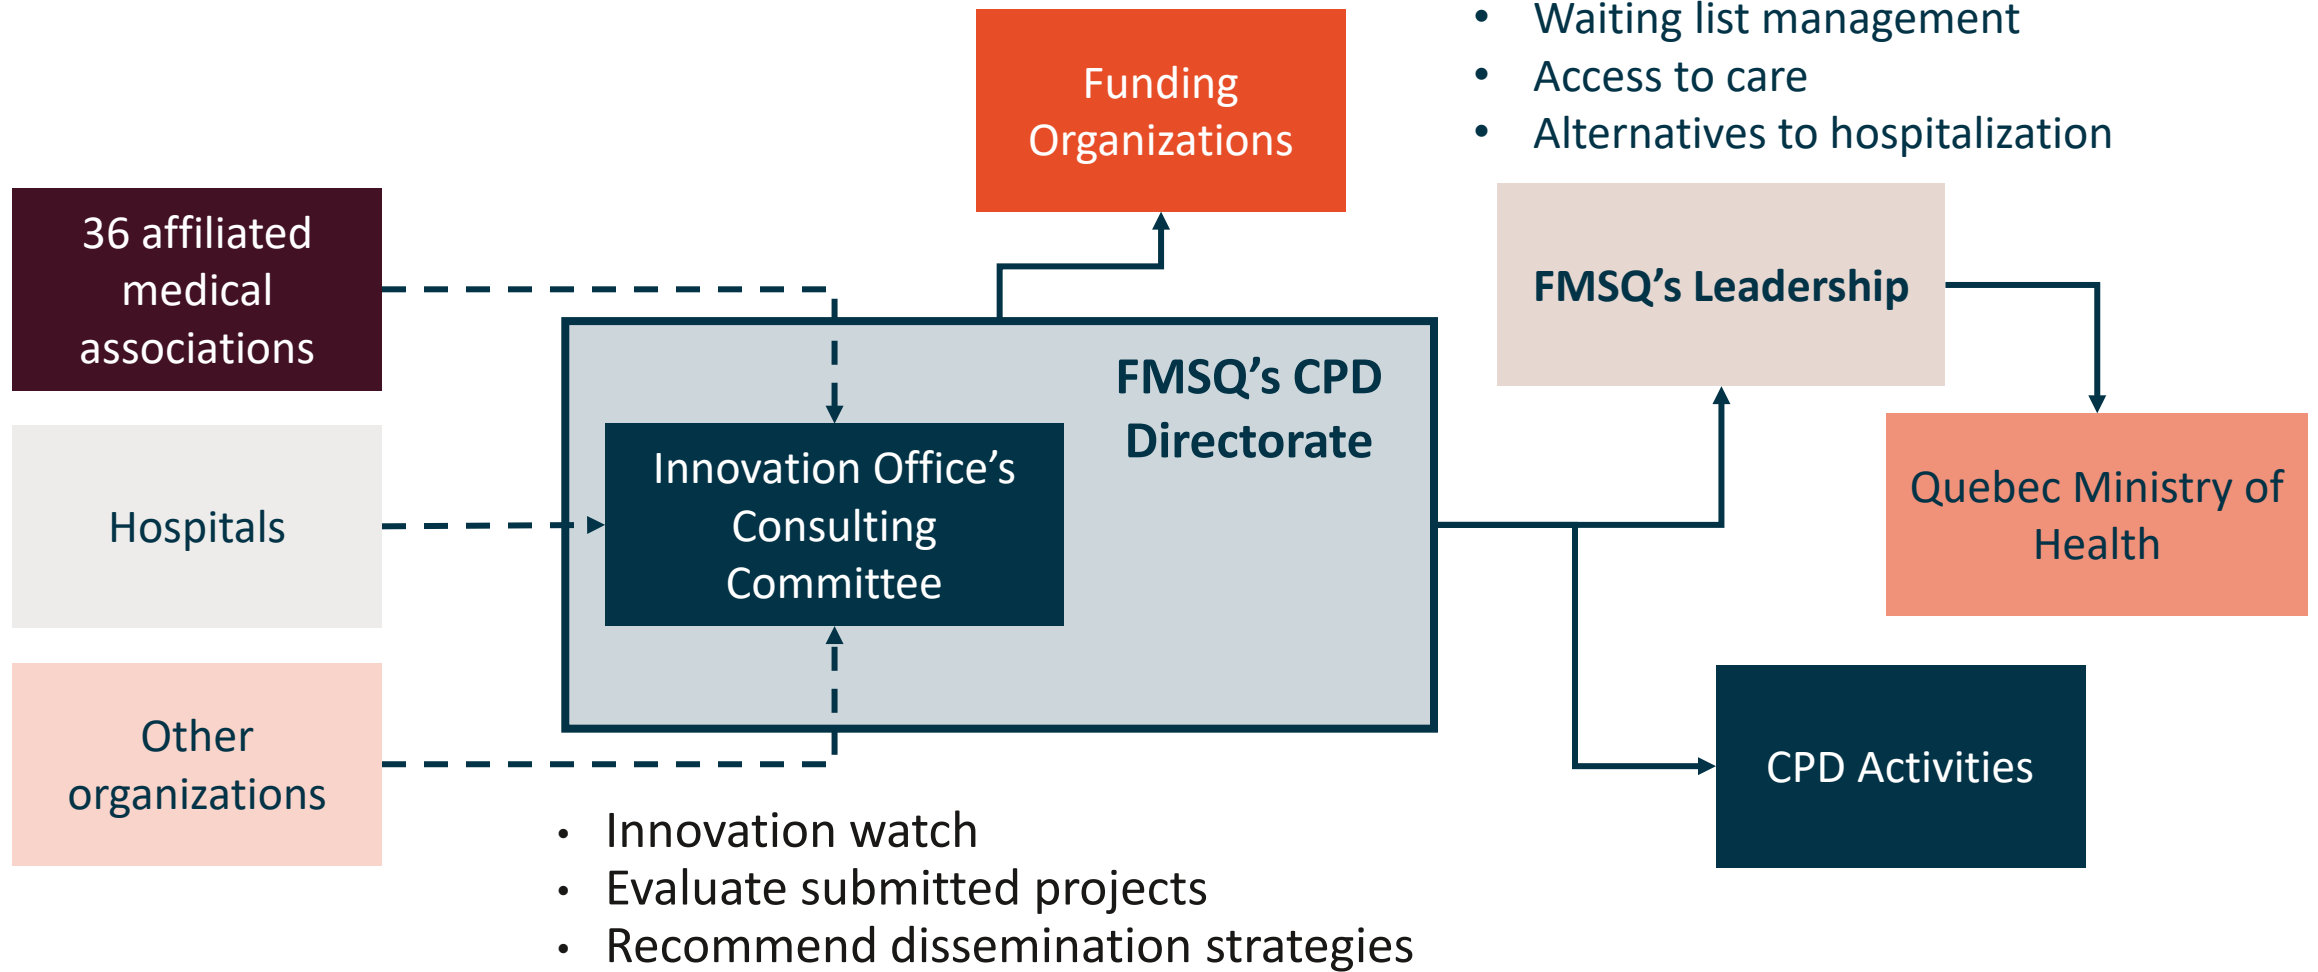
Funding Organizations

• Waiting list management
• Access to care
• Alternatives to hospitalization

36 affiliated medical associations

FMSQ's Leadership

FMSQ's CPD Directorate

Innovation Office's Consulting Committee

Hospitals

Quebec Ministry of Health

Other organizations

CPD Activities

• Innovation watch
• Evaluate submitted projects
• Recommend dissemination strategies